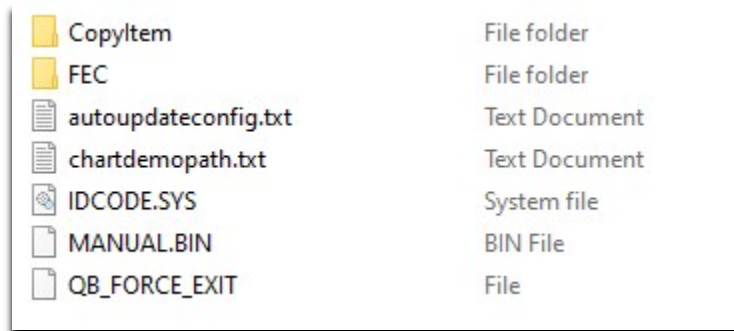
| | |
|---|---|
| CopyItem | File folder |
| FEC | File folder |
| autoupdateconfig.txt | Text Document |
| chartdemopath.txt | Text Document |
| IDCODE.SYS | System file |
| MANUAL.BIN | BIN File |
| QB_FORCE_EXIT | File |